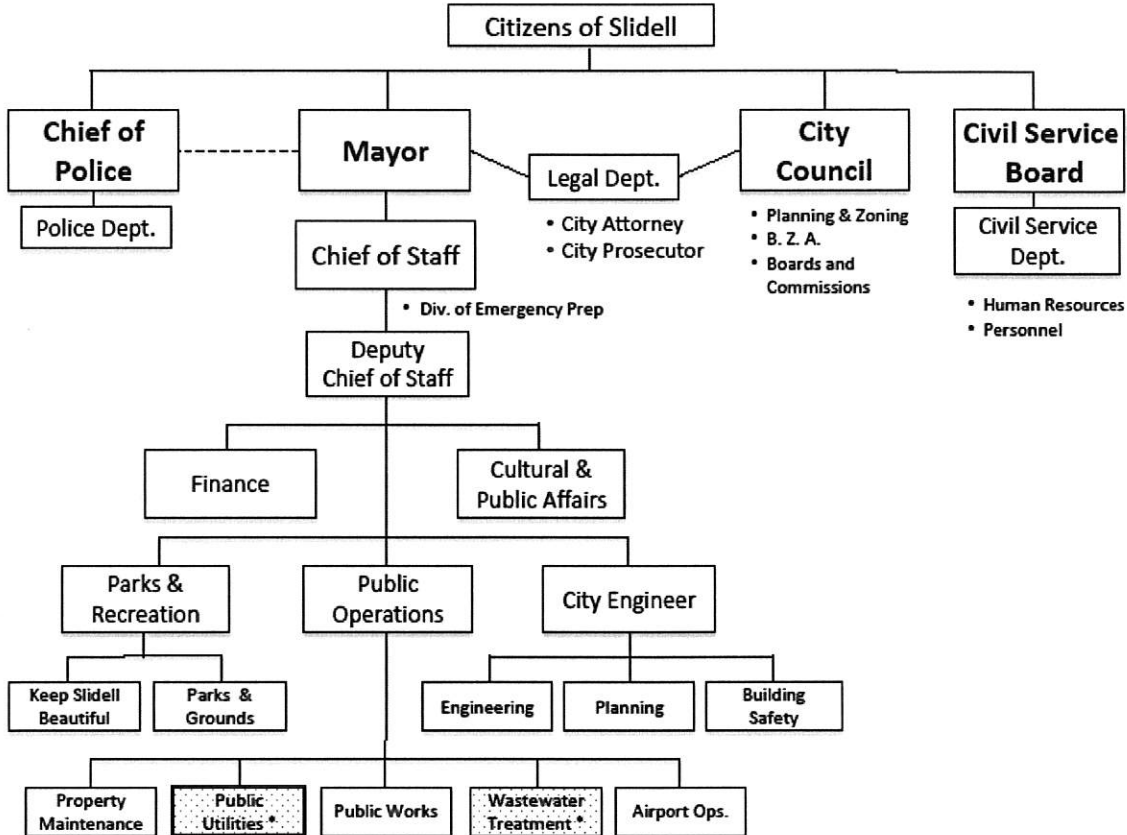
Citizens of Slidell

Chief of Police

Police Dept.

Mayor

Legal Dept.

• City Attorney
• City Prosecutor

City Council

• Planning & Zoning
• B. Z. A.
• Boards and Commissions

Civil Service Board

Civil Service Dept.

• Human Resources
• Personnel

Chief of Staff

• Div. of Emergency Prep

Deputy Chief of Staff

Finance

Cultural & Public Affairs

Parks & Recreation

Public Operations

City Engineer

Keep Slidell Beautiful

Parks & Grounds

Engineering

Planning

Building Safety

Property Maintenance

Public Utilities •

Public Works

Wastewater Treatment •

Airport Ops.